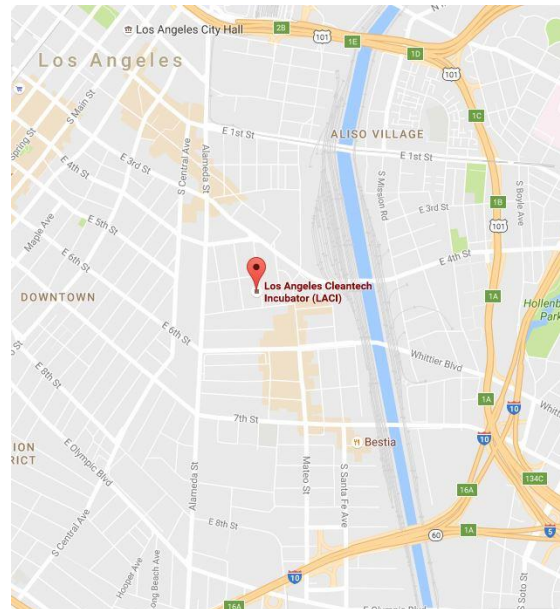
Los Angeles City Hall
2B
101
1E
1D
101
Los Angeles
ALISO VILLAGE
1C
Spring St
S Main St
E 1st St
E 1st St
E 4th St
E 3rd St
S Central Ave
Alameda St
S Mission Rd
E 3rd St
S Boyle Ave
1B
101
Maple Ave
E 5th St
E 6th St
E 4th St
Los Angeles Cleantech Incubator (LACI)
1A
DOWNTOWN
Hollenbeck Park
E 6th St
Whittier Blvd
E 8th St
E 9th St
1A
10
Whittier
7th St
ION
RICT
Bestia
10
E Olympic Blvd
134C
S Central Ave
Alameda St
Mateo St
S Santa Fe Ave
16A
E 8th St
1A
60
5
Hooper Ave
Long Beach Ave
10
16A
E Olympic Blvd
S Soto St